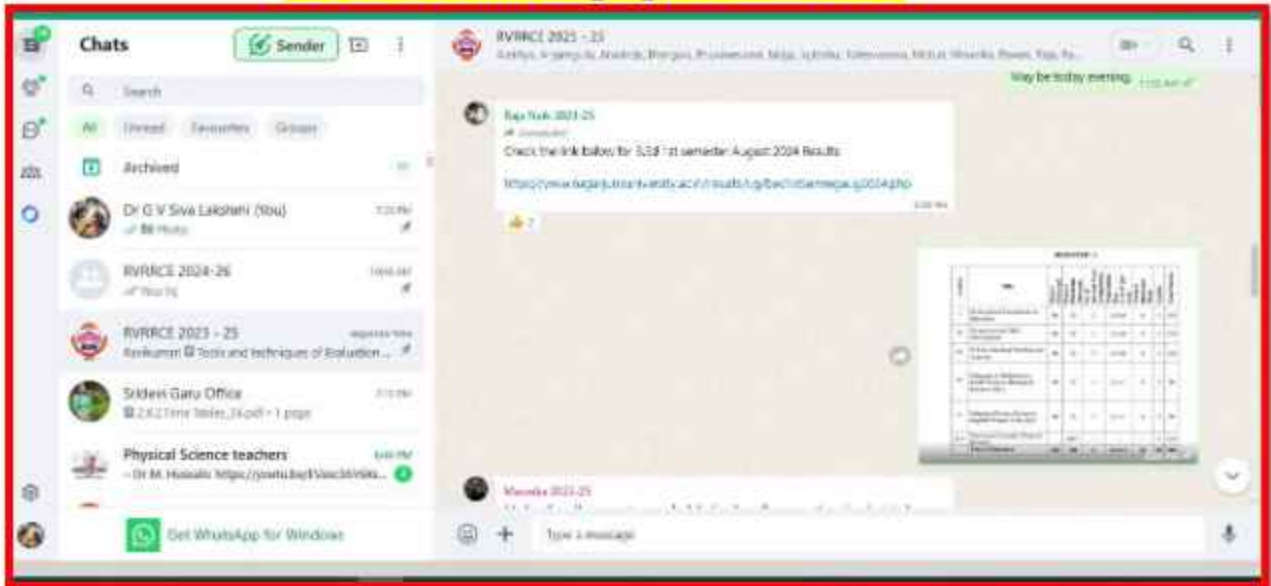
Chats

Sender

Search

All Unread Favourites Groups

Archived

Dr G V Siva Lakshmi (You)
Photo

RVRRCE 2024-26
You: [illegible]

RVRRCE 2023 - 25
Ravikumar: Tools and techniques of Evaluation ...

Sridevi Garu Office
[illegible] 1 page

Physical Science teachers
~ Dr M. Hussain: https://youtu.be/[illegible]

Get WhatsApp for Windows

RVRRCE 2023 - 25
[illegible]

May be today evening.

Raja Naik 2023-25
Forwarded
Check the link below for 3,2,& 1st semester August 2024 Results

https://www.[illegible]

👍 7

SEMESTER - I

Maneka 2023-25

Type a message